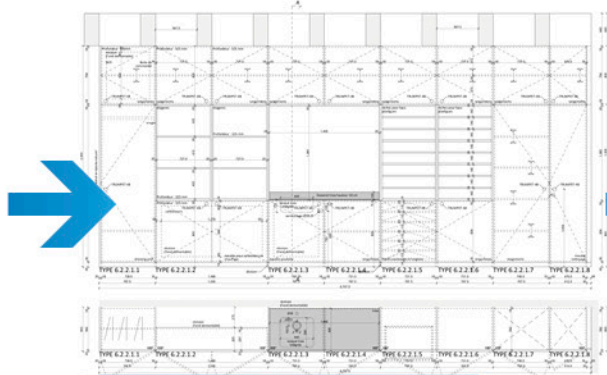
TYPE 6.2.2.1.1 TYPE 6.2.2.1.2 TYPE 6.2.2.1.3 TYPE 6.2.2.1.4 TYPE 6.2.2.1.5 TYPE 6.2.2.1.6 TYPE 6.2.2.1.7 TYPE 6.2.2.1.8

TYPE 6.2.2.1.1 TYPE 6.2.2.1.2 TYPE 6.2.2.1.3 TYPE 6.2.2.1.4 TYPE 6.2.2.1.5 TYPE 6.2.2.1.6 TYPE 6.2.2.1.7 TYPE 6.2.2.1.8